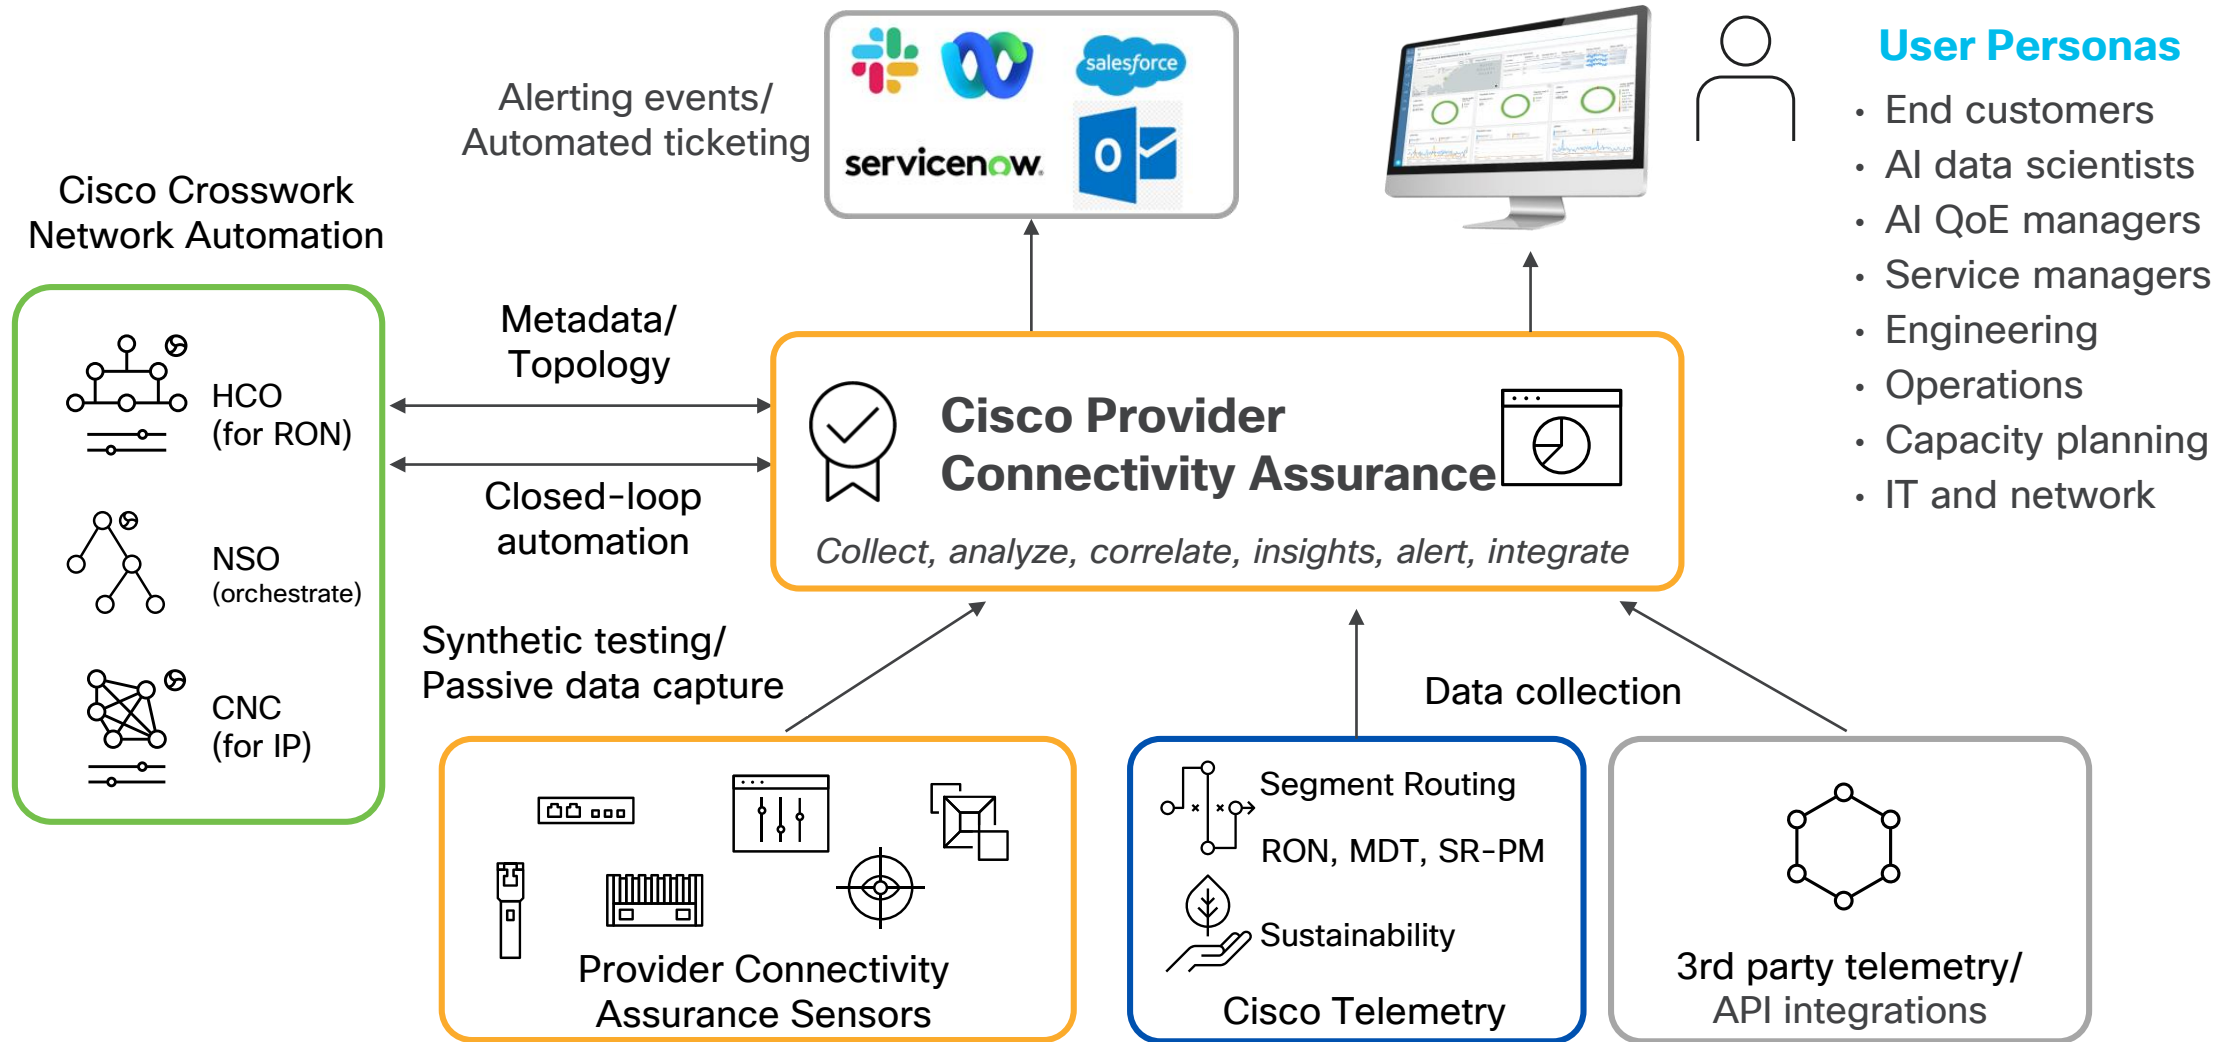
Alerting events/
Automated ticketing

salesforce

servicenow

User Personas
• End customers
• AI data scientists
• AI QoE managers
• Service managers
• Engineering
• Operations
• Capacity planning
• IT and network

Cisco Crosswork
Network Automation

HCO
(for RON)

NSO
(orchestrate)

CNC
(for IP)

Metadata/
Topology

Closed-loop
automation

Cisco Provider
Connectivity Assurance

*Collect, analyze, correlate, insights, alert, integrate*

Synthetic testing/
Passive data capture

Data collection

Provider Connectivity
Assurance Sensors

Segment Routing

RON, MDT, SR-PM

Sustainability

Cisco Telemetry

3rd party telemetry/
API integrations